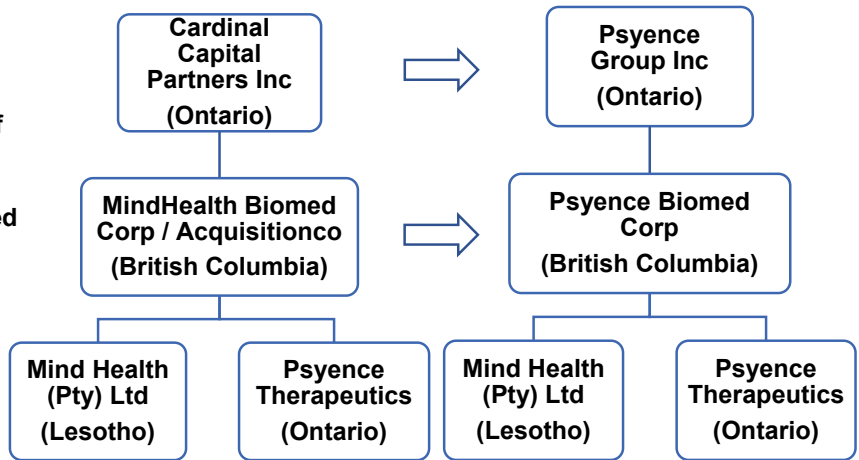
f

ed

Cardinal Capital Partners Inc
(Ontario)

Psyence Group Inc
(Ontario)

MindHealth Biomed Corp / Acquisitionco
(British Columbia)

Psyence Biomed Corp
(British Columbia)

Mind Health (Pty) Ltd
(Lesotho)

Psyence Therapeutics
(Ontario)

Mind Health (Pty) Ltd
(Lesotho)

Psyence Therapeutics
(Ontario)